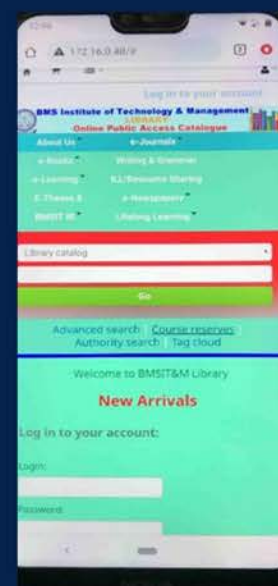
172.16.0.48/

Log in to your account

BMS Institute of Technology & Management
LIBRARY
Online Public Access Catalogue

About Us
e-Journals
e-Books
Writing & Grammar
e-Learning
ILL/Resource Sharing
E-Theses &
e-Newspapers
BMSIT IR
Lifelong Learning

Library catalog

Go

Advanced search Course reserves
Authority search Tag cloud

Welcome to BMSIT&M Library

New Arrivals

Log in to your account:

Login:

Password: